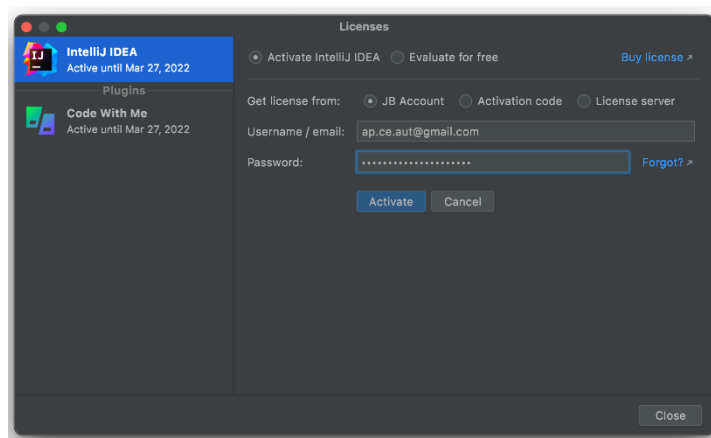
Licenses

IntelliJ IDEA
Active until Mar 27, 2022

Plugins

Code With Me
Active until Mar 27, 2022

Activate IntelliJ IDEA   Evaluate for free   Buy license ↗

Get license from:   JB Account   Activation code   License server

Username / email: ap.ce.aut@gmail.com

Password: •••••••••••••••••••••   Forgot? ↗

Activate   Cancel

Close